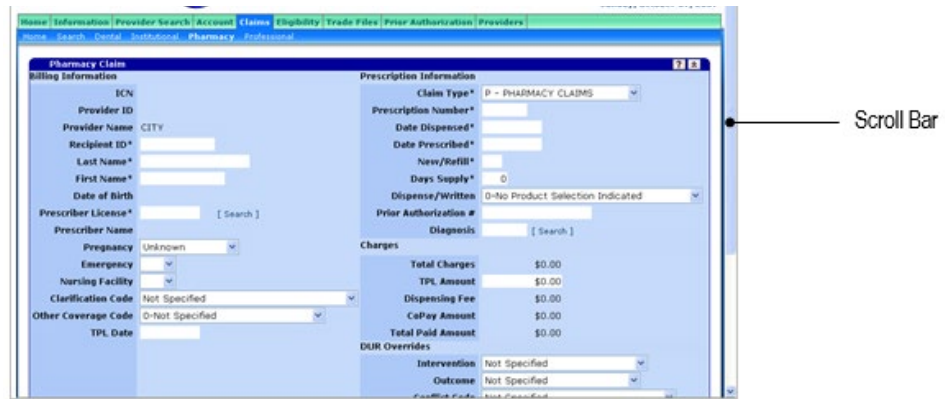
Home Information Provider Search Account Claims Eligibility Trade Files Prior Authorization Providers

Home Search Dental Institutional Pharmacy Professional

Pharmacy Claim

Billing Information

ICN

Provider ID

Provider Name CITY

Recipient ID*

Last Name*

First Name*

Date of Birth

Prescriber License* [ Search ]

Prescriber Name

Pregnancy Unknown

Emergency

Nursing Facility

Clarification Code Not Specified

Other Coverage Code 0-Not Specified

TPL Date

Prescription Information

Claim Type* P - PHARMACY CLAIMS

Prescription Number*

Date Dispensed*

Date Prescribed*

New/Refill*

Days Supply* 0

Dispense/Written 0-No Product Selection Indicated

Prior Authorization #

Diagnosis [ Search ]

Charges

Total Charges $0.00

TPL Amount $0.00

Dispensing Fee $0.00

CoPay Amount $0.00

Total Paid Amount $0.00

DUR Overrides

Intervention Not Specified

Outcome Not Specified

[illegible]

Scroll Bar